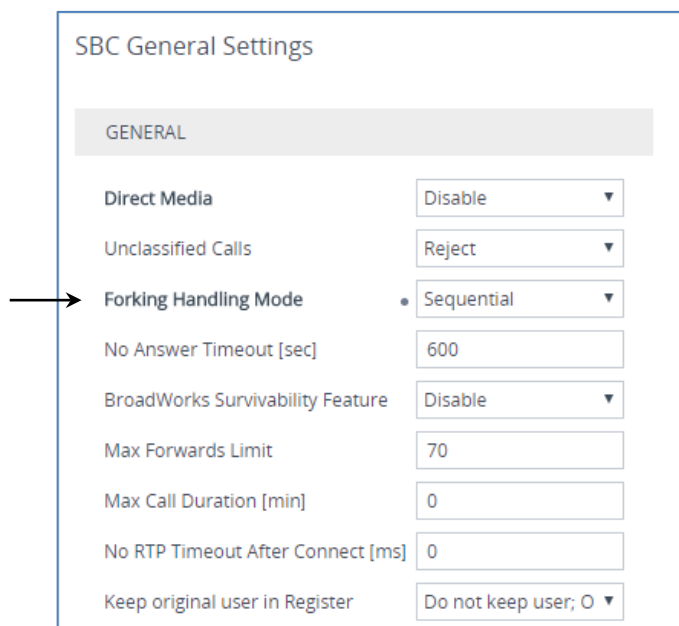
SBC General Settings

GENERAL

| | |
|---|---|
| Direct Media | Disable ▼ |
| Unclassified Calls | Reject ▼ |
| Forking Handling Mode | Sequential ▼ |
| No Answer Timeout [sec] | 600 |
| BroadWorks Survivability Feature | Disable ▼ |
| Max Forwards Limit | 70 |
| Max Call Duration [min] | 0 |
| No RTP Timeout After Connect [ms] | 0 |
| Keep original user in Register | Do not keep user; O ▼ |